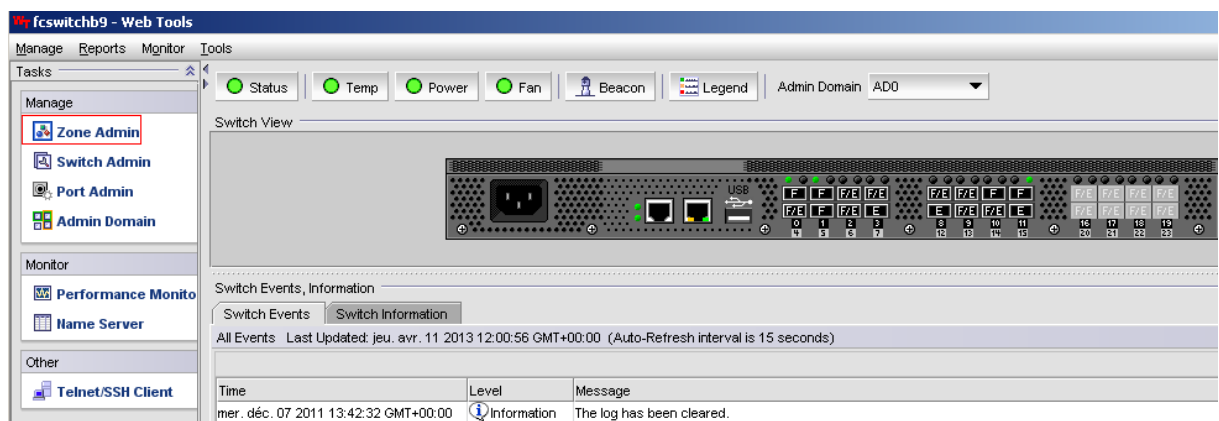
fcswitchb9 - Web Tools

Manage Reports Monitor Tools

Tasks

Manage

Zone Admin

Switch Admin

Port Admin

Admin Domain

Monitor

Performance Monito

Name Server

Other

Telnet/SSH Client

Status | Temp | Power | Fan | Beacon | Legend | Admin Domain AD0

Switch View

USB

F F F/E F/E F/E F/E F F F/E F/E F/E F/E F/E F/E F/E F/E E F/E F/E E F/E F/E F/E F/E

0 1 2 3 4 5 6 7 8 9 10 11 12 13 14 15 16 17 18 19 20 21 22 23

Switch Events, Information

Switch Events | Switch Information

All Events Last Updated: jeu. avr. 11 2013 12:00:56 GMT+00:00 (Auto-Refresh interval is 15 seconds)

| Time | Level | Message |
|---|---|---|
| mer. déc. 07 2011 13:42:32 GMT+00:00 | Information | The log has been cleared. |